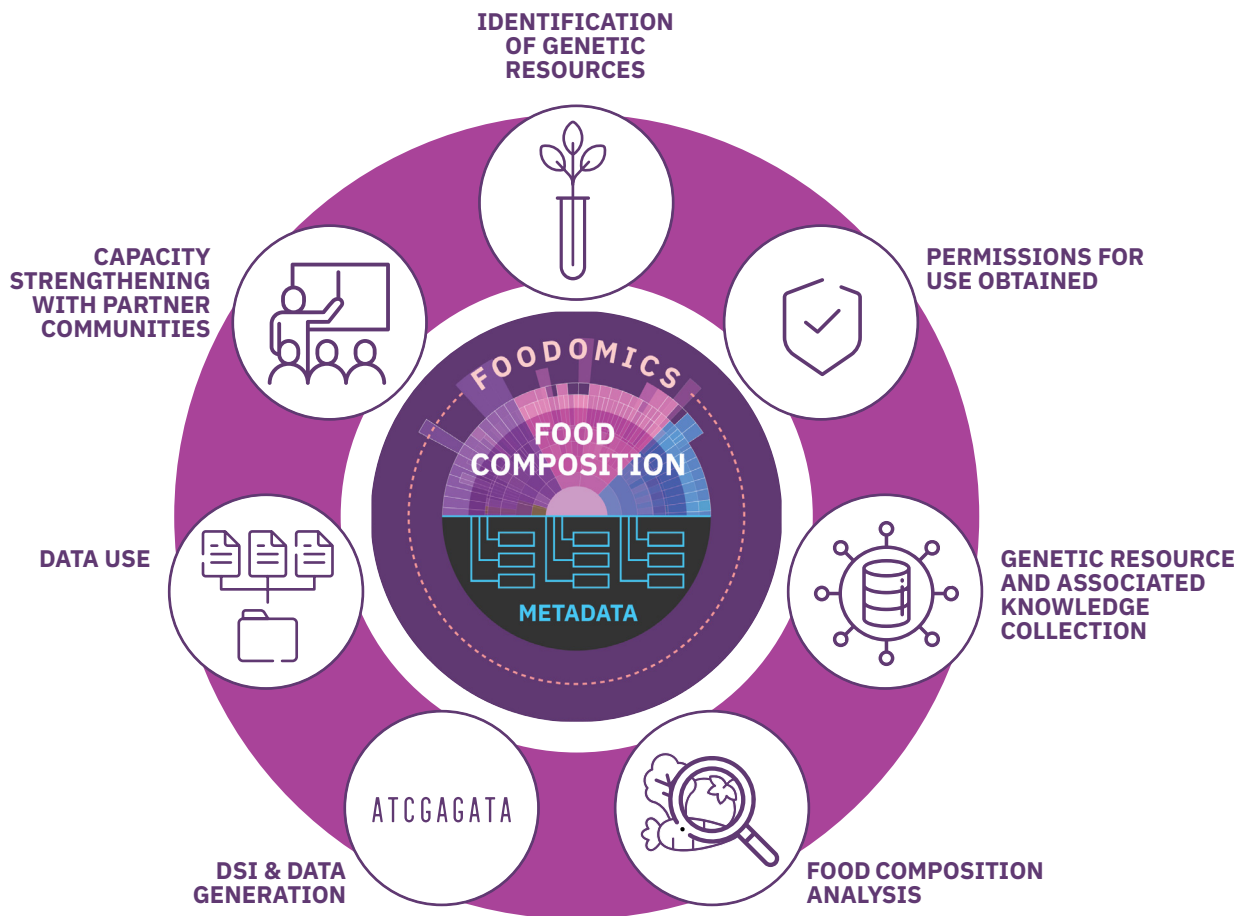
IDENTIFICATION OF GENETIC RESOURCES

PERMISSIONS FOR USE OBTAINED

GENETIC RESOURCE AND ASSOCIATED KNOWLEDGE COLLECTION

FOOD COMPOSITION ANALYSIS

ATCGAGATA

DSI & DATA GENERATION

DATA USE

CAPACITY STRENGTHENING WITH PARTNER COMMUNITIES

FOODOMICS

FOOD COMPOSITION

METADATA